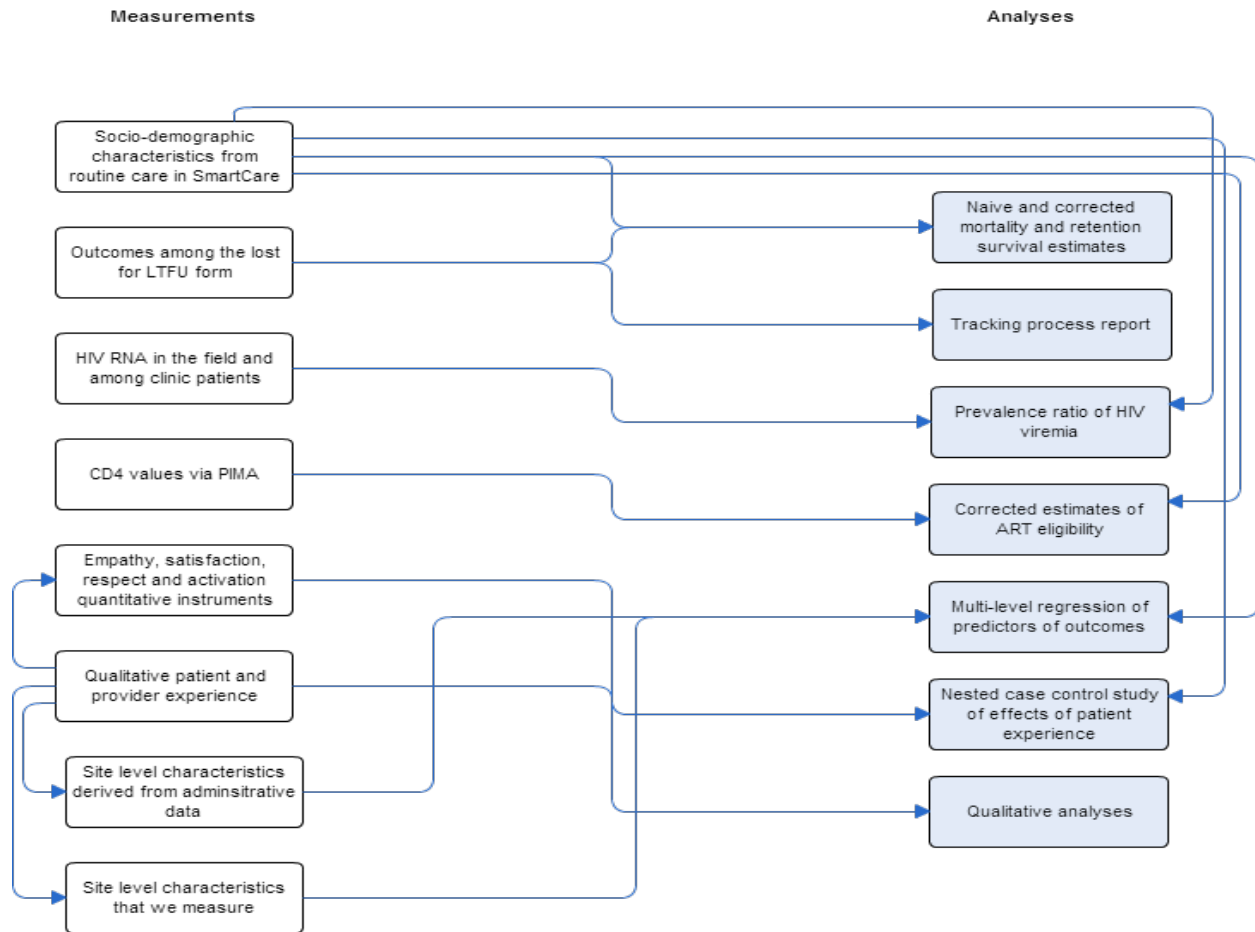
Measurements

Analyses

Socio-demographic characteristics from routine care in SmartCare

Outcomes among the lost for LTFU form

HIV RNA in the field and among clinic patients

CD4 values via PIMA

Empathy, satisfaction, respect and activation quantitative instruments

Qualitative patient and provider experience

Site level characteristics derived from adminsitrative data

Site level characteristics that we measure

Naive and corrected mortality and retention survival estimates

Tracking process report

Prevalence ratio of HIV viremia

Corrected estimates of ART eligibility

Multi-level regression of predictors of outcomes

Nested case control study of effects of patient experience

Qualitative analyses